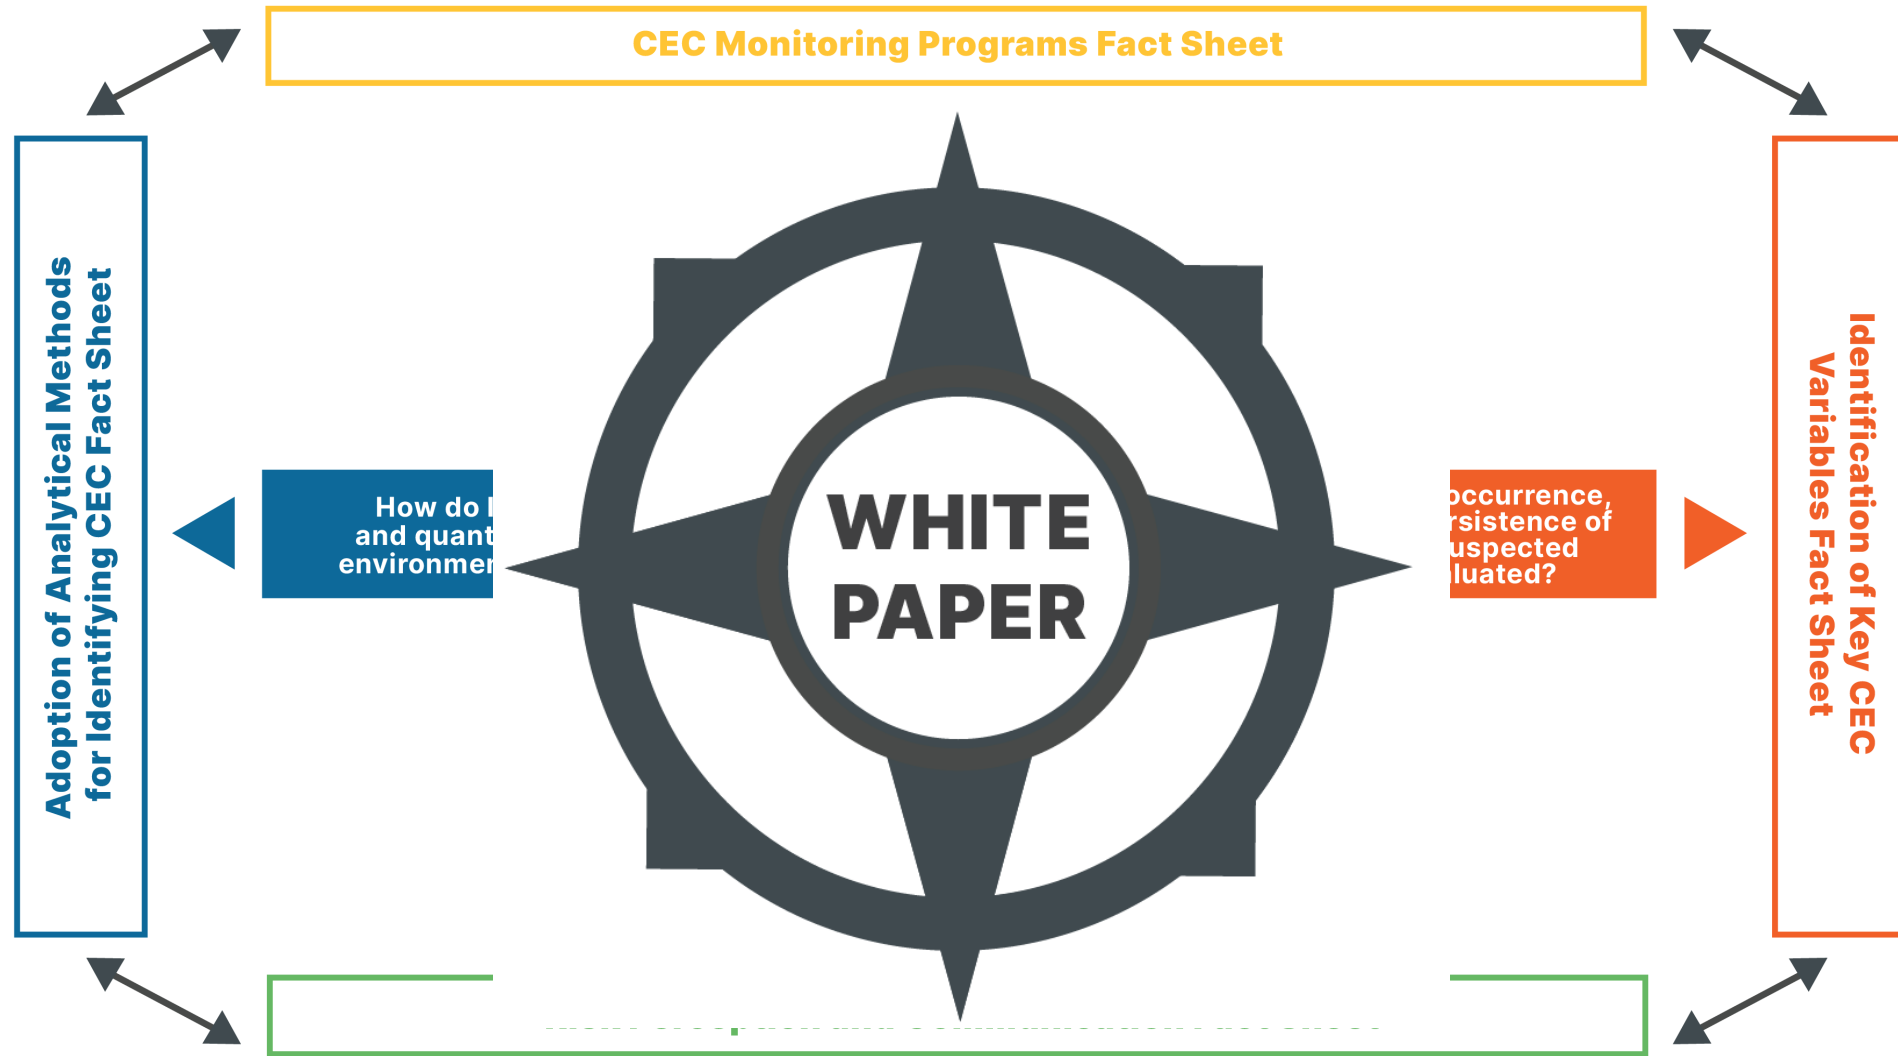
CEC Monitoring Programs Fact Sheet

Adoption of Analytical Methods for Identifying CEC Fact Sheet

How do I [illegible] and quant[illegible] environmen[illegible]

WHITE PAPER

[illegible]occurrence, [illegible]rsistence of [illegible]uspected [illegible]luated?

Identification of Key CEC Variables Fact Sheet

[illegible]